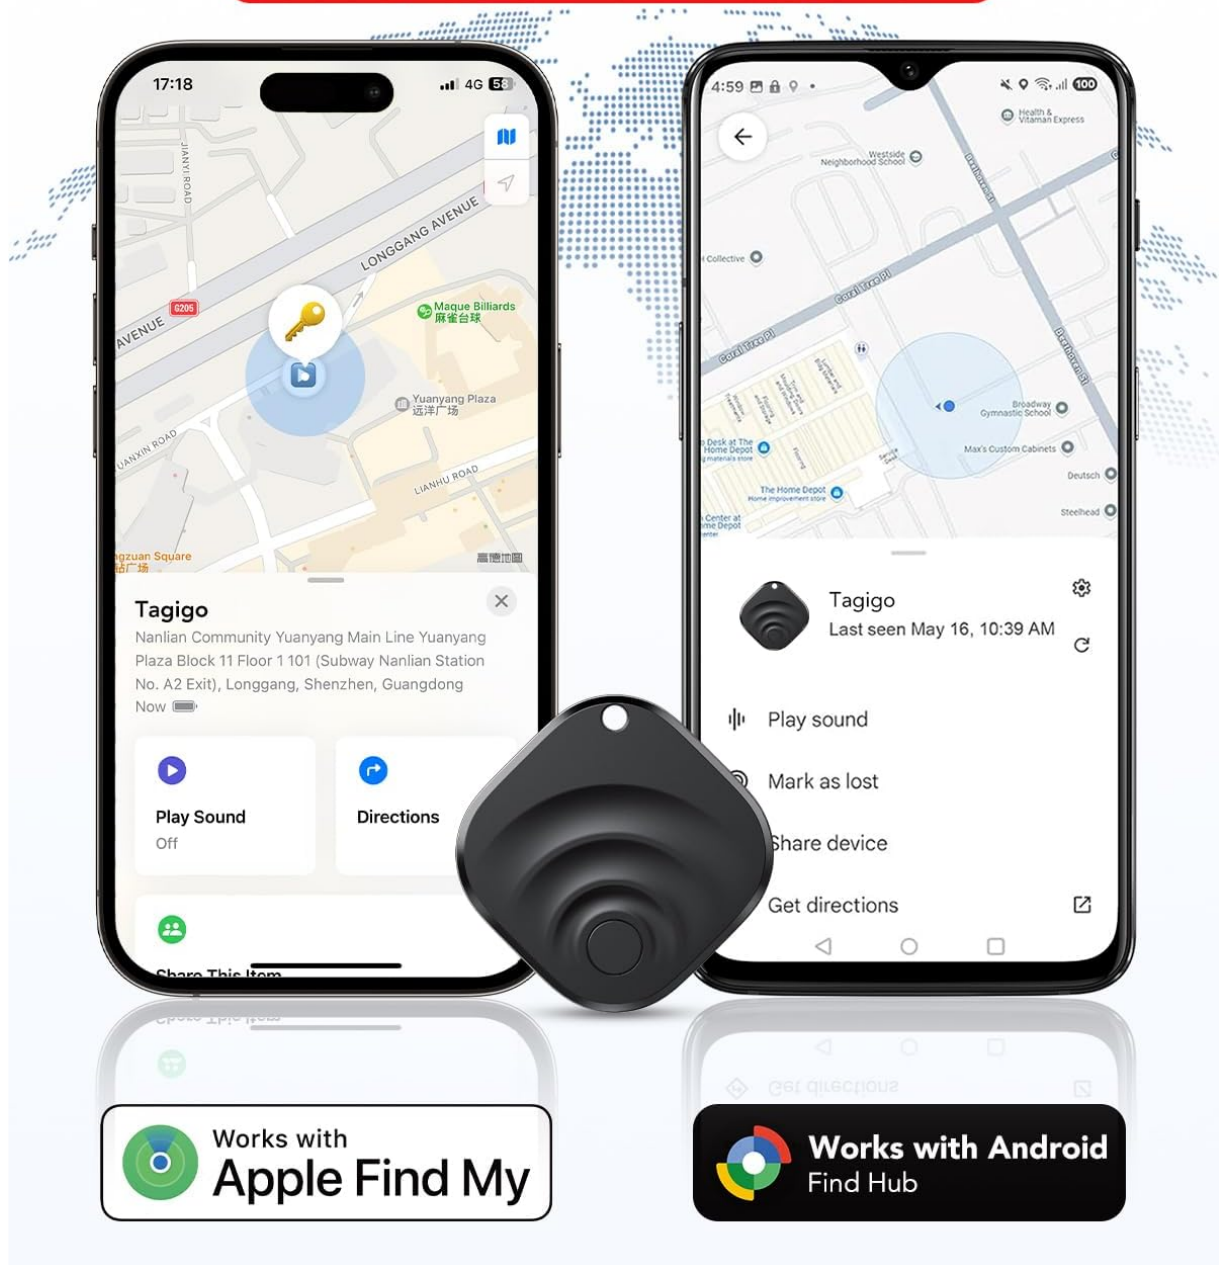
17:18
4G 58

JIANYI ROAD
LONGGANG AVENUE
AVENUE
G205
Maque Billiards
麻雀台球
Yuanyang Plaza
远洋广场
UANXIN ROAD
LIANHU ROAD
gzuan Square
场
高德地图

Tagigo
Nanlian Community Yuanyang Main Line Yuanyang Plaza Block 11 Floor 1 101 (Subway Nanlian Station No. A2 Exit), Longgang, Shenzhen, Guangdong
Now

Play Sound
Off

Directions

Share This Item

4:59
100

Health & Vitamin Express
Westside Neighborhood School
Collective
Coral Tree Pl
Coral Tree Pl
Broadway Gymnastic School
Max's Custom Cabinets
Desk at The Home Depot
The Home Depot
Deutsch
Steelhead
Center at Home Depot

Tagigo
Last seen May 16, 10:39 AM

Play sound
Mark as lost
Share device
Get directions

Works with
Apple Find My

Works with Android
Find Hub